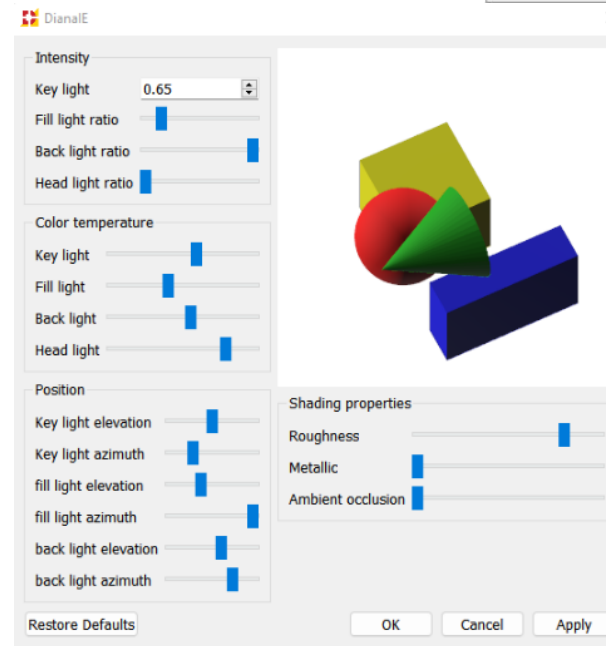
DianaIE

Intensity
Key light 0.65
Fill light ratio
Back light ratio
Head light ratio

Color temperature
Key light
Fill light
Back light
Head light

Position
Key light elevation
Key light azimuth
fill light elevation
fill light azimuth
back light elevation
back light azimuth

Shading properties
Roughness
Metallic
Ambient occlusion

Restore Defaults
OK
Cancel
Apply